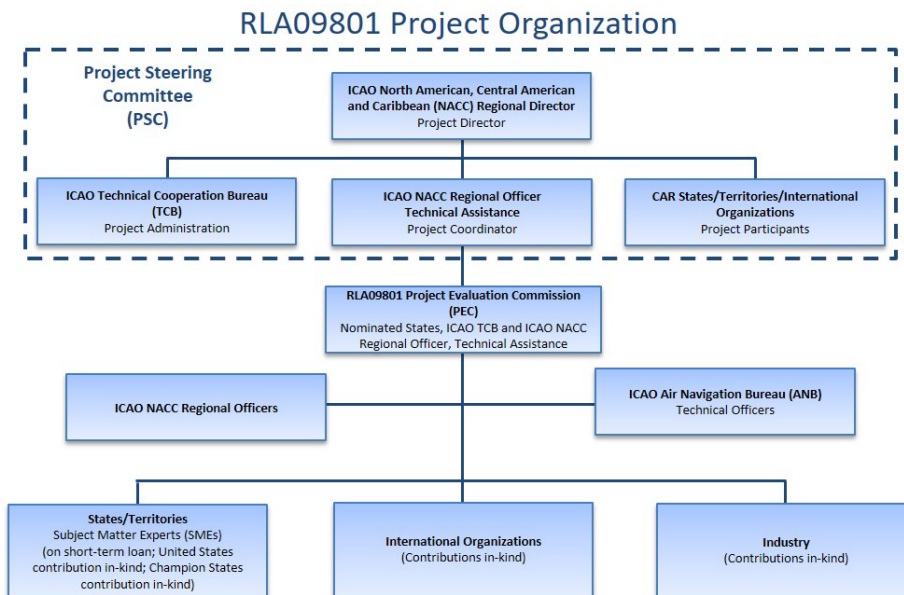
RLA09801 Project Organization

Project Steering Committee (PSC)

ICAO North American, Central American and Caribbean (NACC) Regional Director
Project Director

ICAO Technical Cooperation Bureau (TCB)
Project Administration

ICAO NACC Regional Officer Technical Assistance
Project Coordinator

CAR States/Territories/International Organizations
Project Participants

RLA09801 Project Evaluation Commission (PEC)
Nominated States, ICAO TCB and ICAO NACC Regional Officer, Technical Assistance

ICAO NACC Regional Officers

ICAO Air Navigation Bureau (ANB)
Technical Officers

States/Territories
Subject Matter Experts (SMEs) (on short-term loan; United States contribution in-kind; Champion States contribution in-kind)

International Organizations
(Contributions in-kind)

Industry
(Contributions in-kind)